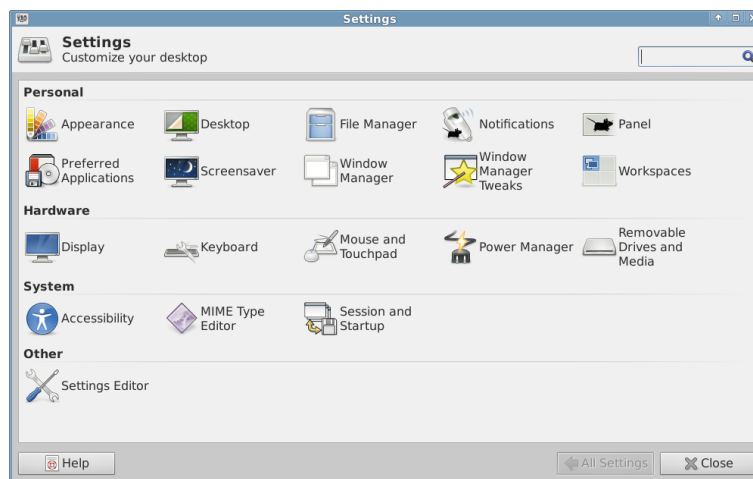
Settings

Settings
Customize your desktop

Personal

Appearance
Desktop
File Manager
Notifications
Panel
Preferred Applications
Screensaver
Window Manager
Window Manager Tweaks
Workspaces

Hardware

Display
Keyboard
Mouse and Touchpad
Power Manager
Removable Drives and Media

System

Accessibility
MIME Type Editor
Session and Startup

Other

Settings Editor

Help
All Settings
Close